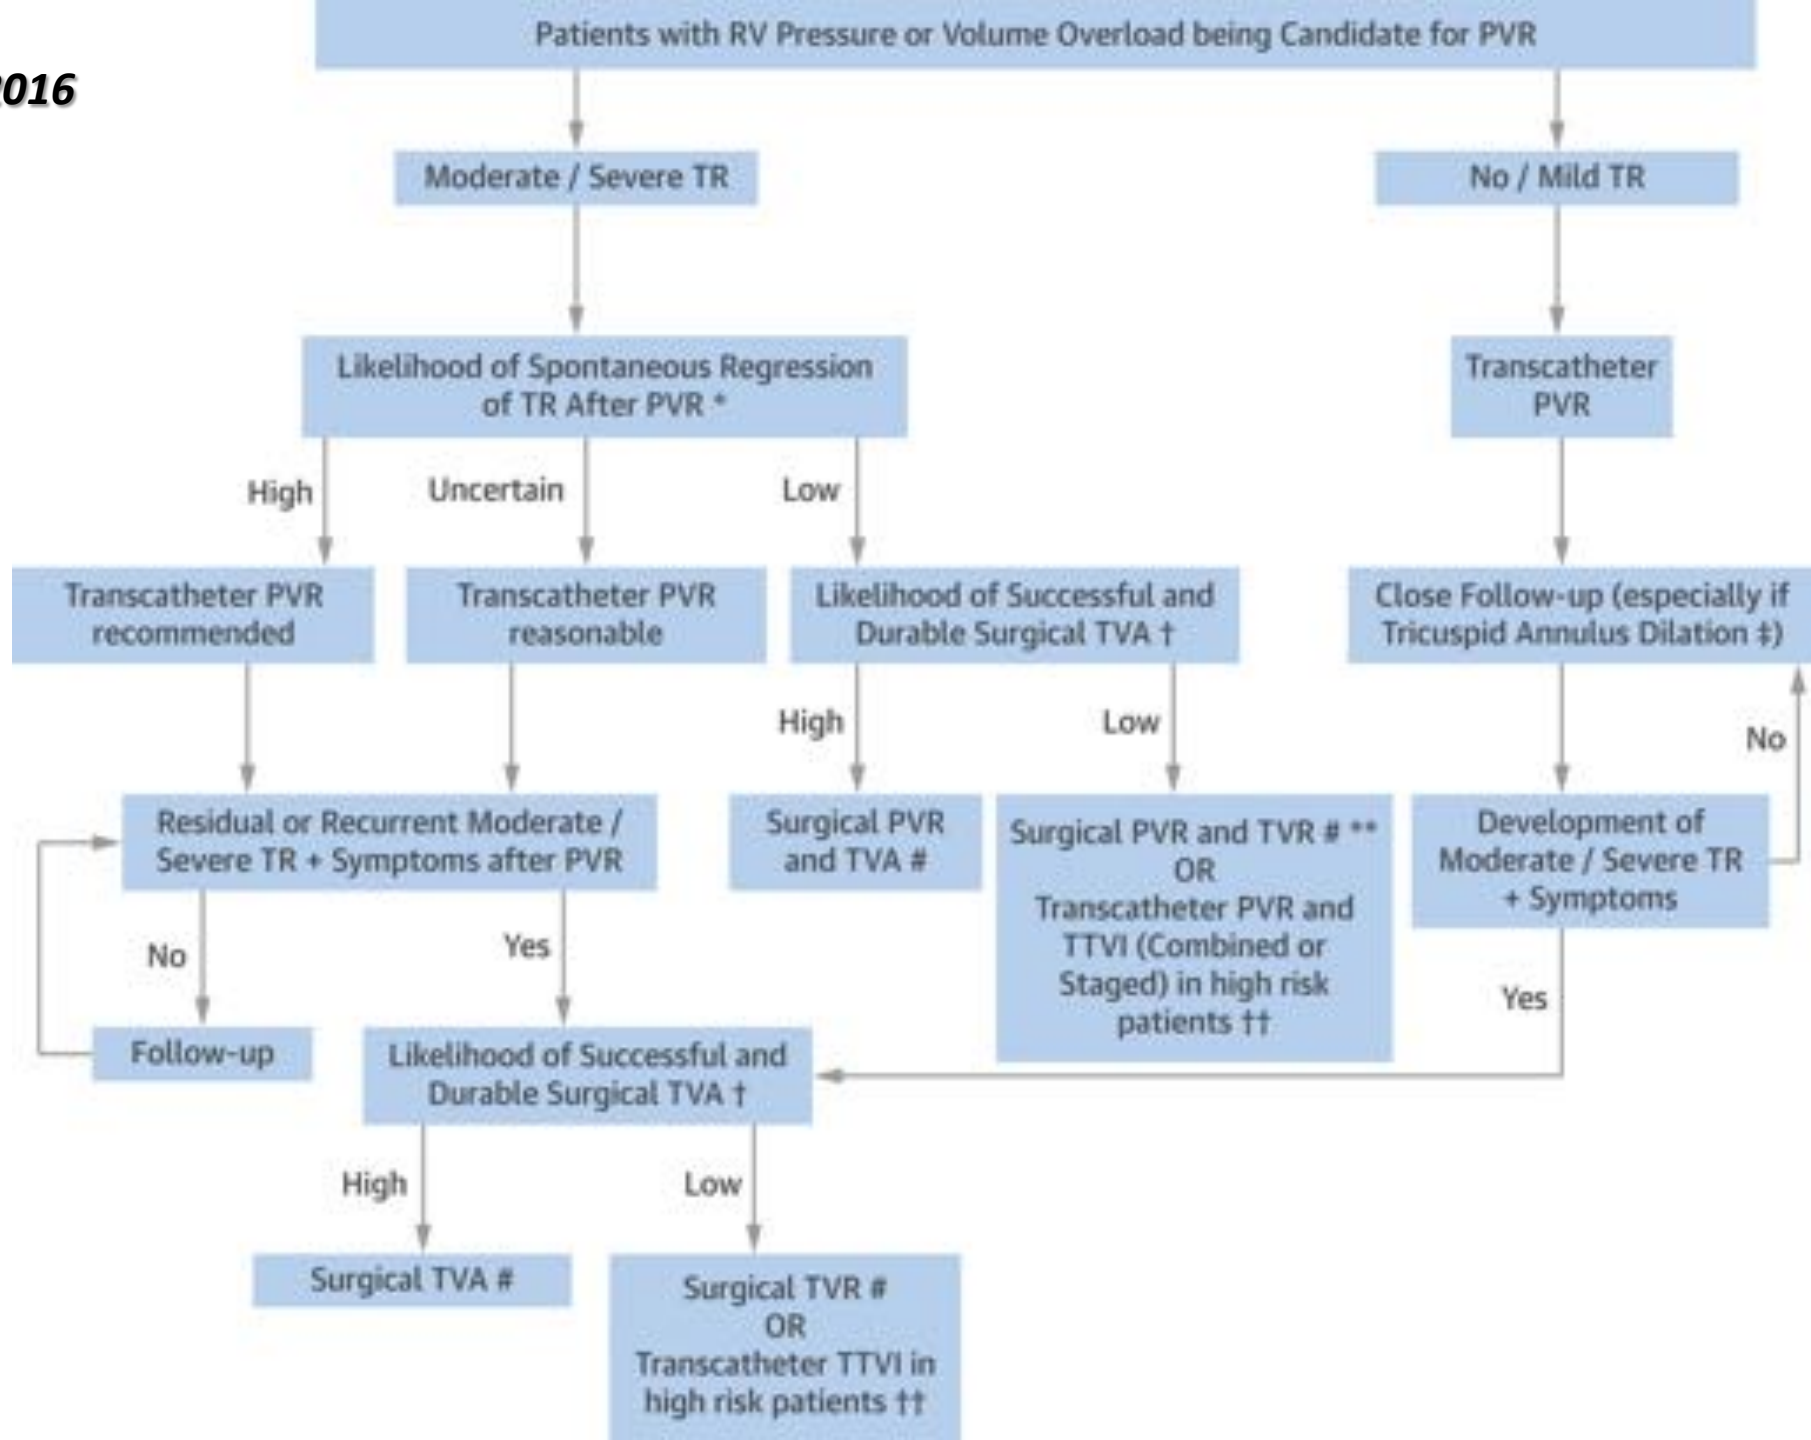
016

Patients with RV Pressure or Volume Overload being Candidate for PVR

Moderate / Severe TR

No / Mild TR

Likelihood of Spontaneous Regression of TR After PVR *

Transcatheter PVR

High

Uncertain

Low

Transcatheter PVR recommended

Transcatheter PVR reasonable

Likelihood of Successful and Durable Surgical TVA †

Close Follow-up (especially if Tricuspid Annulus Dilation ‡)

High

Low

No

Residual or Recurrent Moderate / Severe TR + Symptoms after PVR

Surgical PVR and TVA #

Surgical PVR and TVR # ** OR Transcatheter PVR and TTVI (Combined or Staged) in high risk patients ††

Development of Moderate / Severe TR + Symptoms

No

Yes

Yes

Follow-up

Likelihood of Successful and Durable Surgical TVA †

High

Low

Surgical TVA #

Surgical TVR # OR Transcatheter TTVI in high risk patients ††